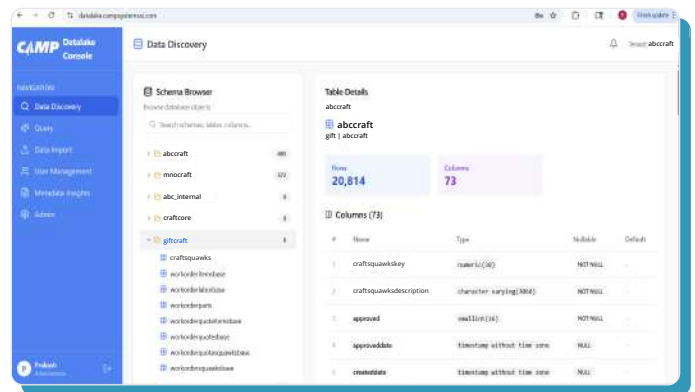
datalake.campsystemsai.com

Finish update

CAMP Datalake Console

Data Discovery

Tenant abccraft

NAVIGATION

Data Discovery

Query

Data Import

User Management

Metadata Insights

Admin

Prakash
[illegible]

Schema Browser

Browse database objects

Search schemas, tables, columns...

abccraft 480

mnocraft 373

abc_internal 0

craftcore 0

giftcraft 0

craftsquawks

workorderlinesbase

workorderlaborbase

workorderparts

workorderquoteitemsbase

workorderquotesbase

workorderquotesquawksbase

workordersquawksbase

Table Details

abccraft

abccraft

gift | abccraft

Rows
20,814

Columns
73

Columns (73)

| # | Name | Type | Nullable | Default |
|---|---|---|---|---|
| 1 | craftsquawkskey | numeric(10) | NOT NULL | - |
| 2 | craftsquawksdescription | character varying(3000) | NOT NULL | - |
| 3 | approved | smallint(16) | NOT NULL | - |
| 4 | approveddate | timestamp without time zone | NULL | - |
| 5 | createddate | timestamp without time zone | NULL | - |